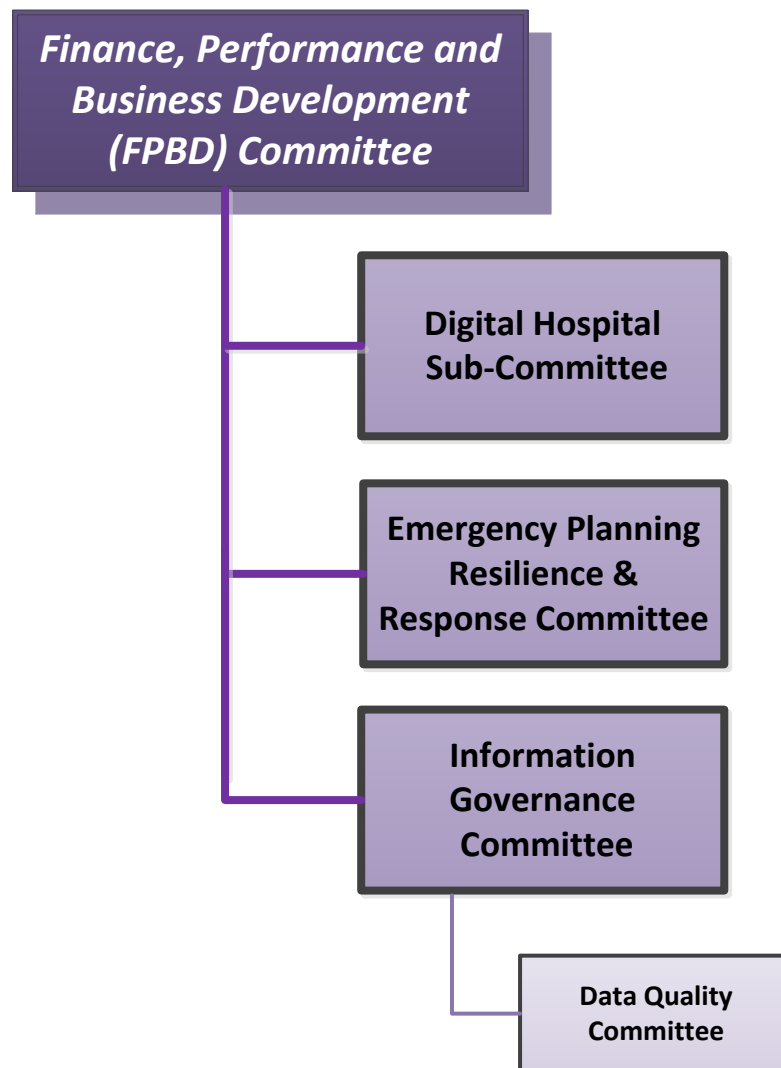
Finance, Performance and Business Development (FPBD) Committee

Digital Hospital Sub-Committee

Emergency Planning Resilience & Response Committee

Information Governance Committee

Data Quality Committee